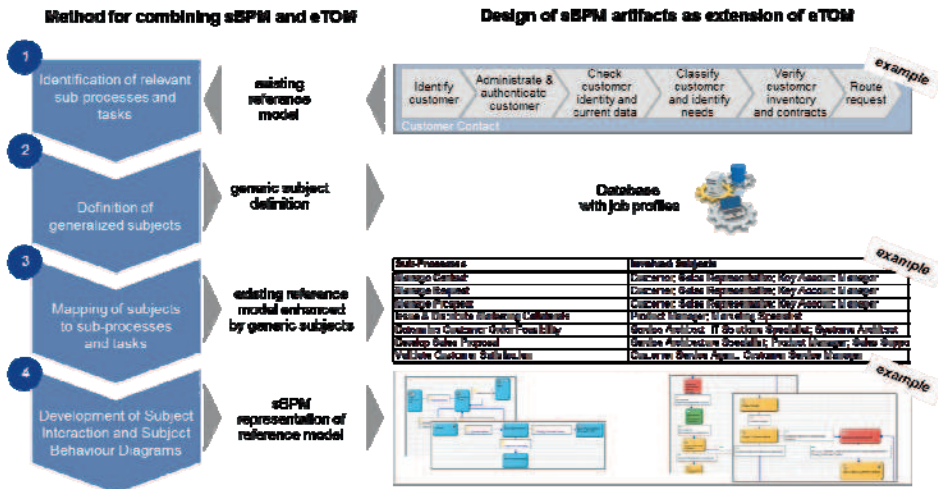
Method for combining sBPM and eTOM

Design of sBPM artifacts as extension of eTOM

1

Identification of relevant sub processes and tasks

existing reference model

example

Identify customer

Administrate & authenticate customer

Check customer identity and current data

Classify customer and identify needs

Verify customer inventory and contracts

Route request

Customer Contact

2

Definition of generalized subjects

generic subject definition

Database with job profiles

3

Mapping of subjects to sub-processes and tasks

existing reference model enhanced by generic subjects

example

| Sub-Processes | Involved Subjects |
|---|---|
| Manage Contact | Customer; Sales Representative; Key Account Manager |
| Manage Request | Customer; Sales Representative; Key Account Manager |
| Manage Prospect | Customer; Sales Representative; Key Account Manager |
| Issue & Distribute Marketing Collaterals | Product Manager; Marketing Specialist |
| Determine Customer Order Feasibility | Service Architect; IT Solutions Specialist; Systems Architect |
| Develop Sales Proposal | Service Architecture Specialist; Product Manager; Sales Suppo |
| Validate Customer Satisfaction | Customer; Service Agen.; Customer Service Manager |

4

Development of Subject Interaction and Subject Behaviour Diagrams

sBPM representation of reference model

example